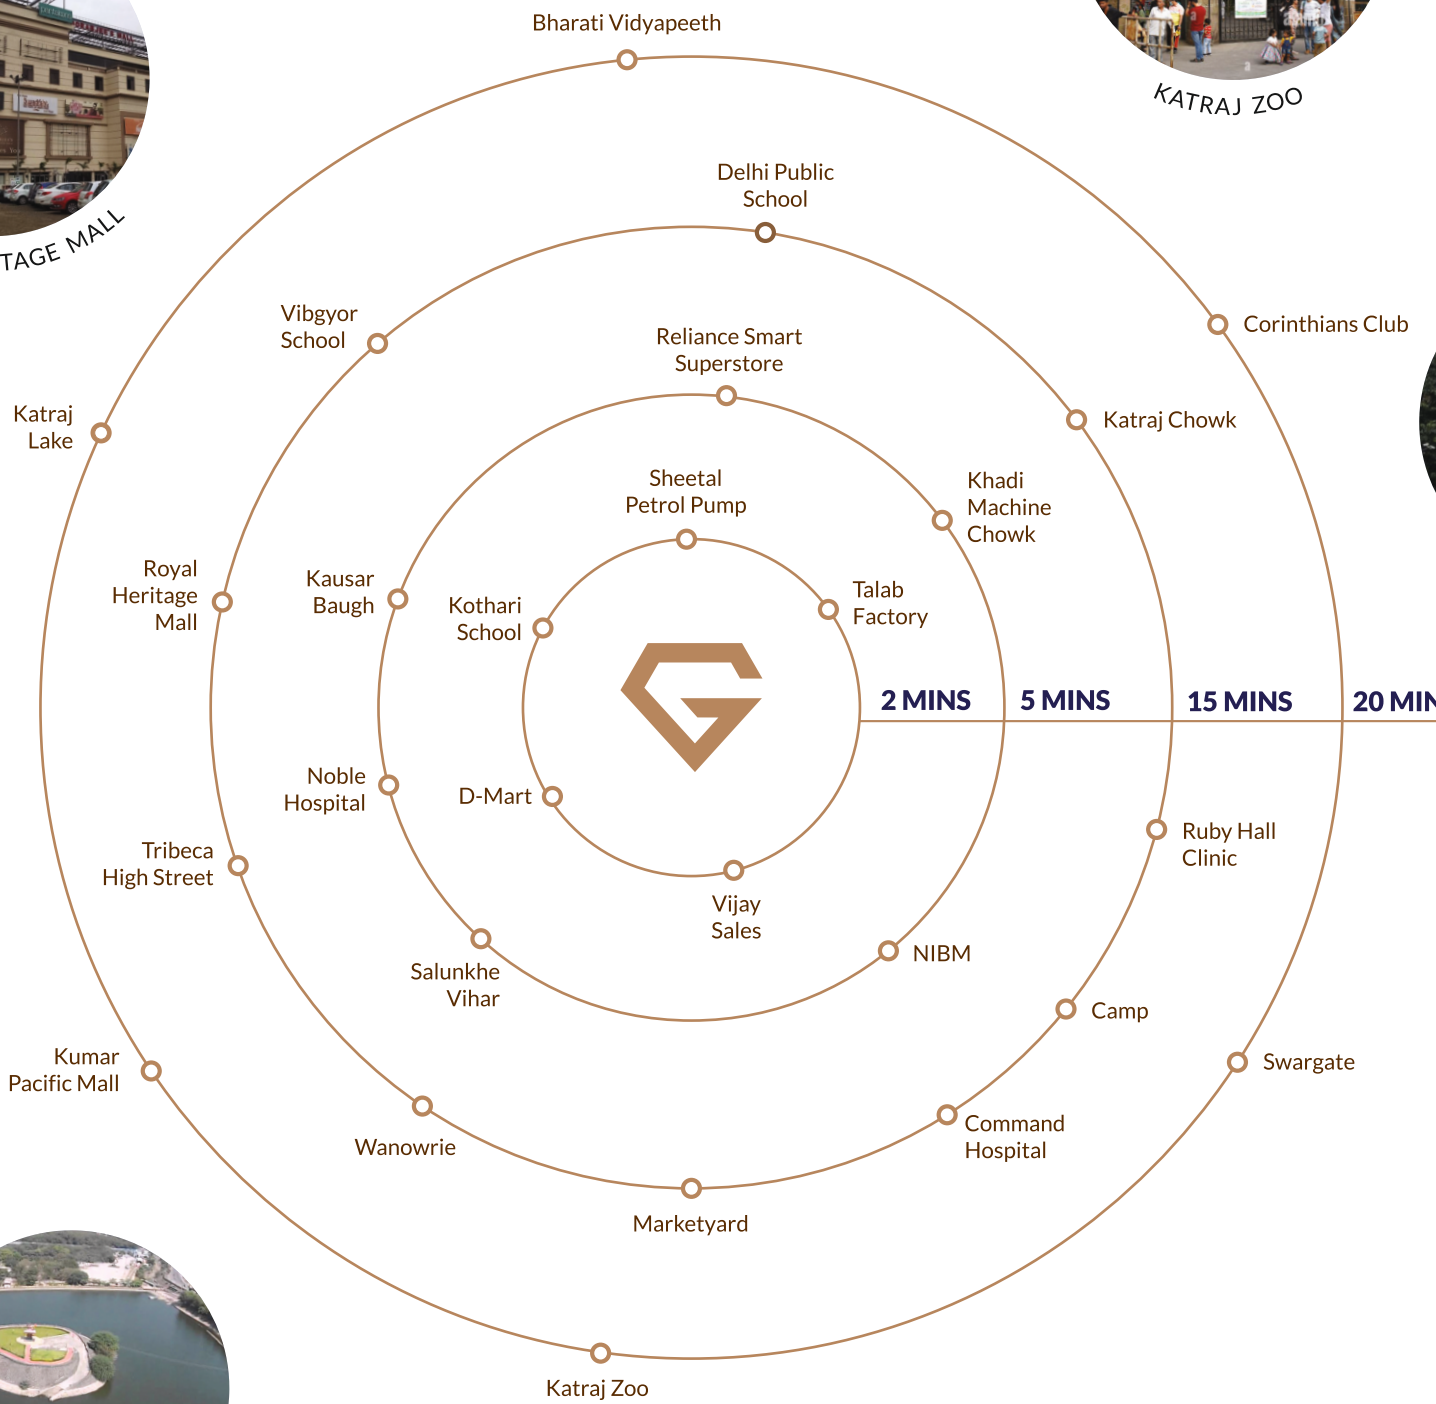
TAGE MALL

KATRAJ ZOO

Bharati Vidyapeeth

Delhi Public School

Corinthians Club

Vibgyor School

Katraj Chowk

Reliance Smart Superstore

Katraj Lake

Khadi Machine Chowk

Sheetal Petrol Pump

Royal Heritage Mall

Kausar Baugh

Kothari School

Talab Factory

2 MINS

5 MINS

15 MINS

20 MIN

Noble Hospital

D-Mart

Ruby Hall Clinic

Tribeca High Street

Vijay Sales

NIBM

Salunkhe Vihar

Camp

Swargate

Kumar Pacific Mall

Command Hospital

Wanowrie

Marketyard

Katraj Zoo